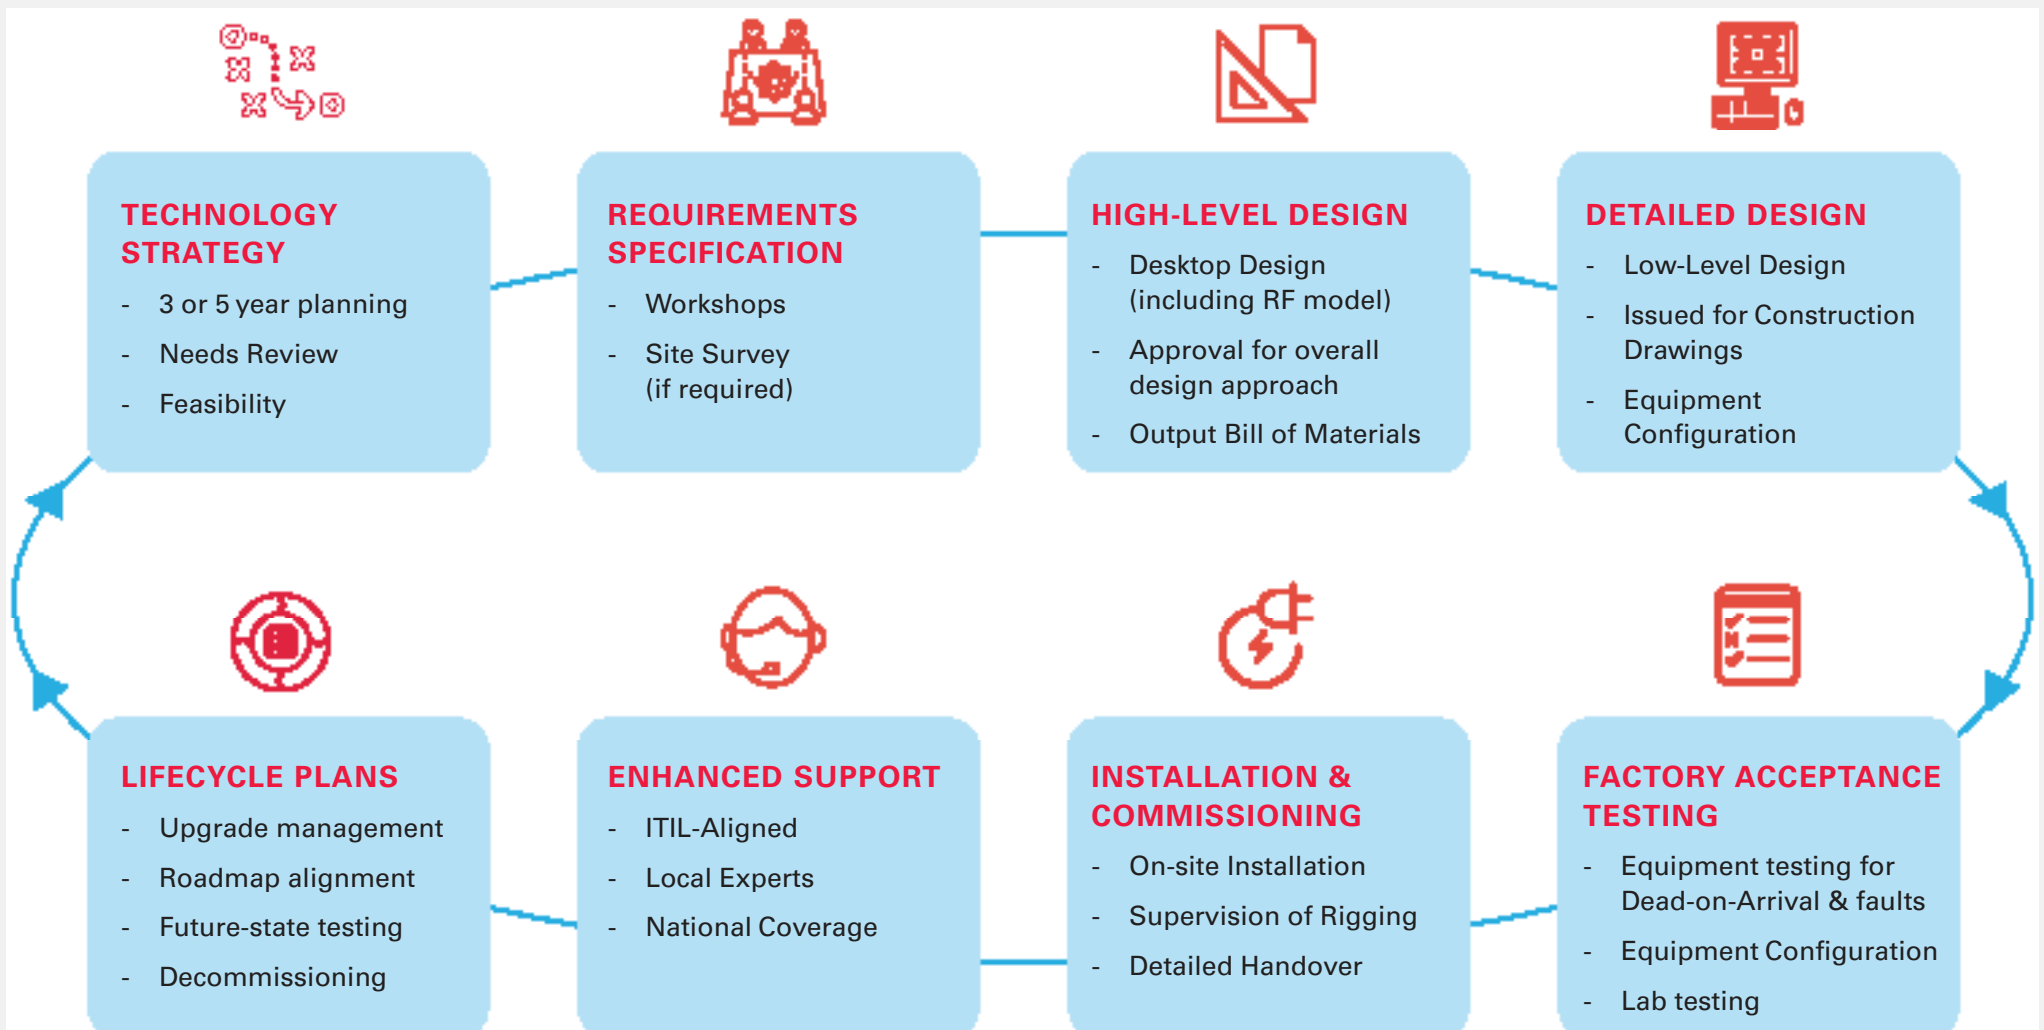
TECHNOLOGY STRATEGY

- 3 or 5 year planning
- Needs Review
- Feasibility

REQUIREMENTS SPECIFICATION

- Workshops
- Site Survey (if required)

HIGH-LEVEL DESIGN

- Desktop Design (including RF model)
- Approval for overall design approach
- Output Bill of Materials

DETAILED DESIGN

- Low-Level Design
- Issued for Construction Drawings
- Equipment Configuration

LIFECYCLE PLANS

- Upgrade management
- Roadmap alignment
- Future-state testing
- Decommissioning

ENHANCED SUPPORT

- ITIL-Aligned
- Local Experts
- National Coverage

INSTALLATION & COMMISSIONING

- On-site Installation
- Supervision of Rigging
- Detailed Handover

FACTORY ACCEPTANCE TESTING

- Equipment testing for Dead-on-Arrival & faults
- Equipment Configuration
- Lab testing